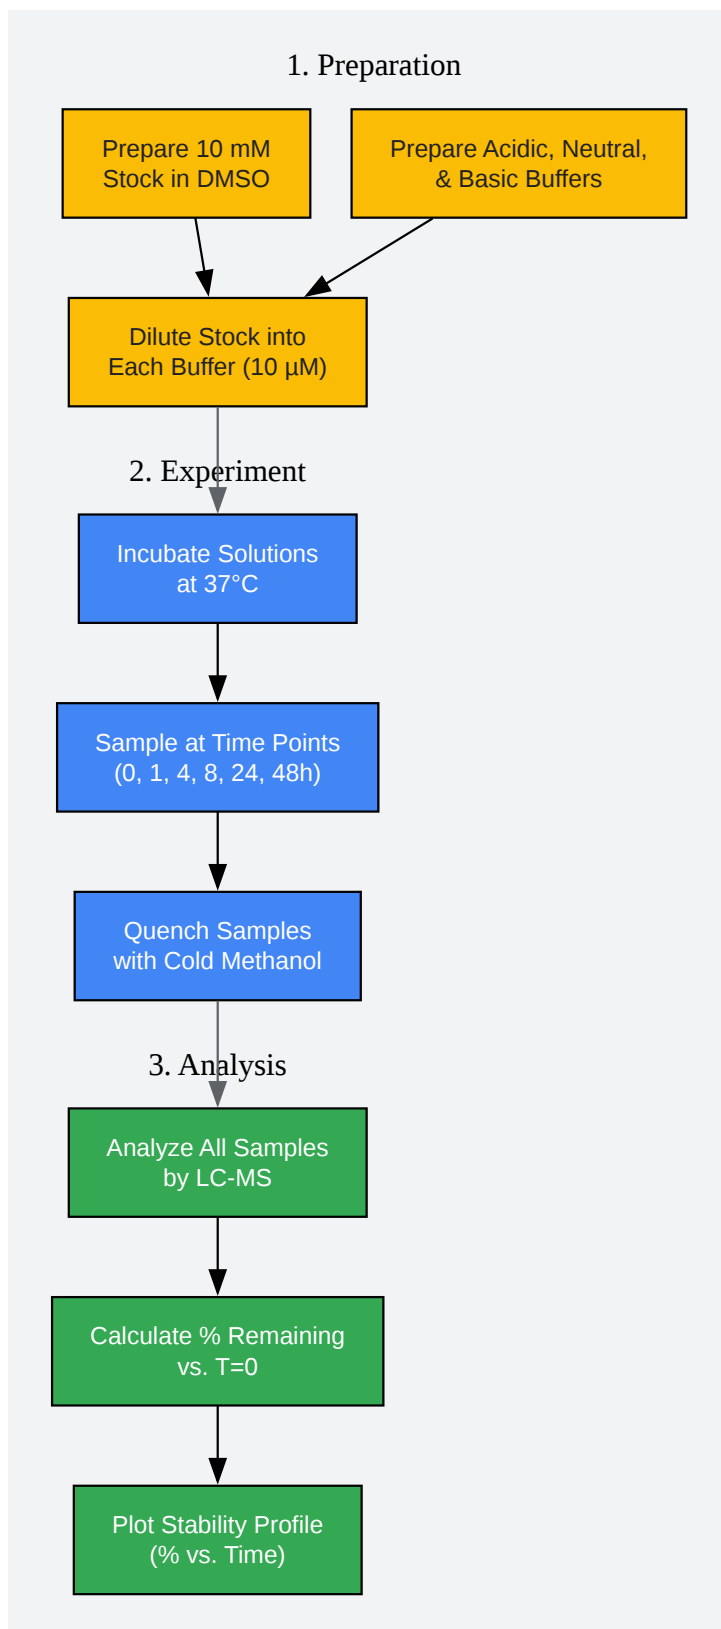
1. Preparation

Prepare 10 mM Stock in DMSO

Prepare Acidic, Neutral, & Basic Buffers

Dilute Stock into Each Buffer (10 µM)

2. Experiment

Incubate Solutions at 37°C

Sample at Time Points (0, 1, 4, 8, 24, 48h)

Quench Samples with Cold Methanol

3. Analysis

Analyze All Samples by LC-MS

Calculate % Remaining vs. T=0

Plot Stability Profile (% vs. Time)